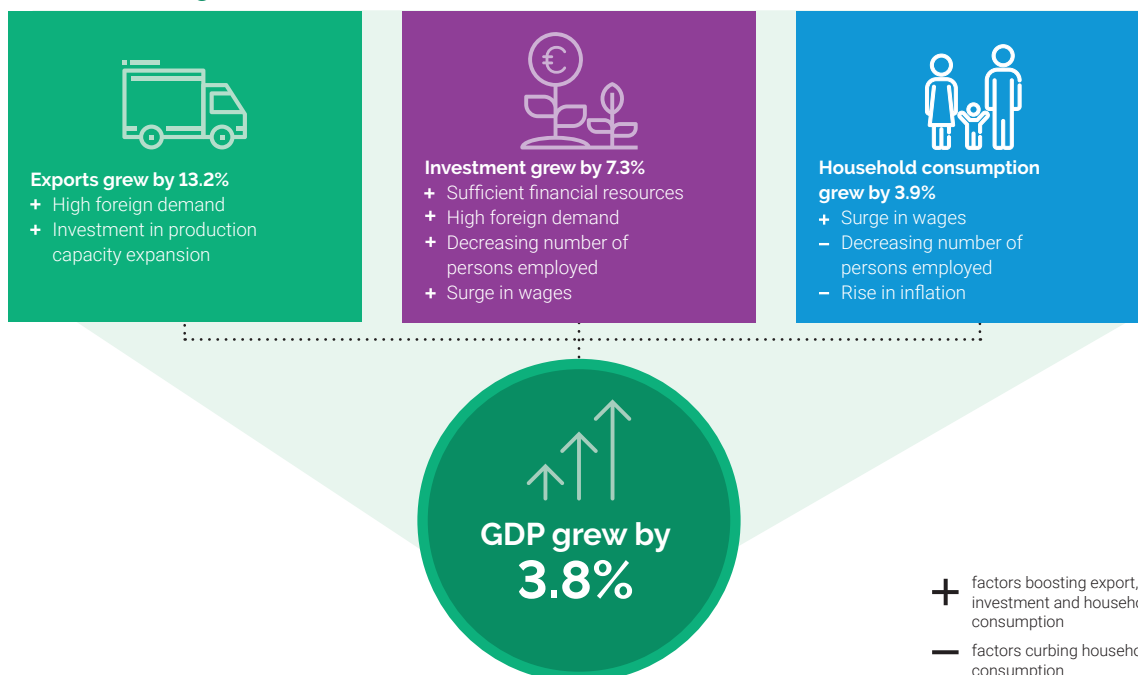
Exports grew by 13.2%
+ High foreign demand
+ Investment in production capacity expansion

€

Investment grew by 7.3%
+ Sufficient financial resources
+ High foreign demand
+ Decreasing number of persons employed
+ Surge in wages

Household consumption grew by 3.9%
+ Surge in wages
– Decreasing number of persons employed
– Rise in inflation

GDP grew by 3.8%

+ factors boosting export, investment and househo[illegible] consumption

– factors curbing househo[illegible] consumption